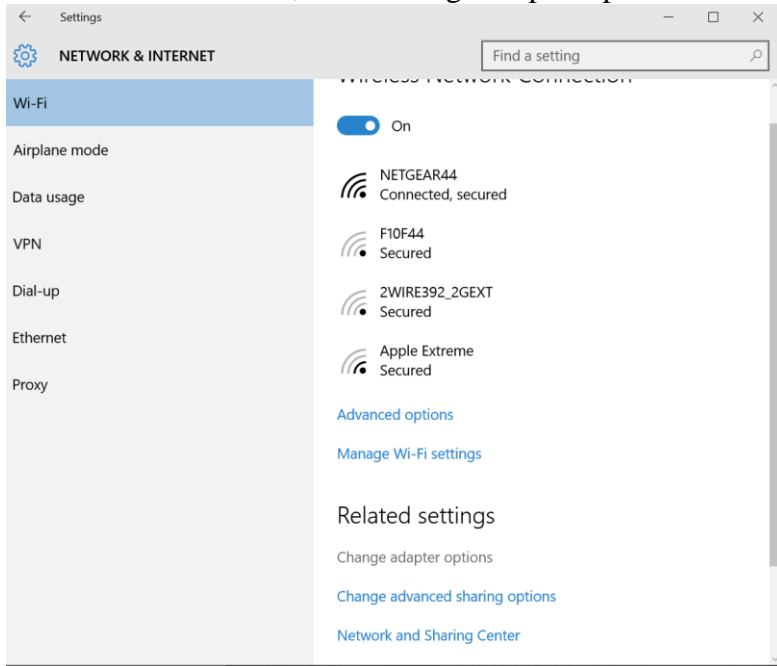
Settings

NETWORK & INTERNET

Find a setting

Wi-Fi

Airplane mode

Data usage

VPN

Dial-up

Ethernet

Proxy

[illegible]

On

NETGEAR44
Connected, secured

F10F44
Secured

2WIRE392_2GEXT
Secured

Apple Extreme
Secured

Advanced options

Manage Wi-Fi settings

Related settings

Change adapter options

Change advanced sharing options

Network and Sharing Center